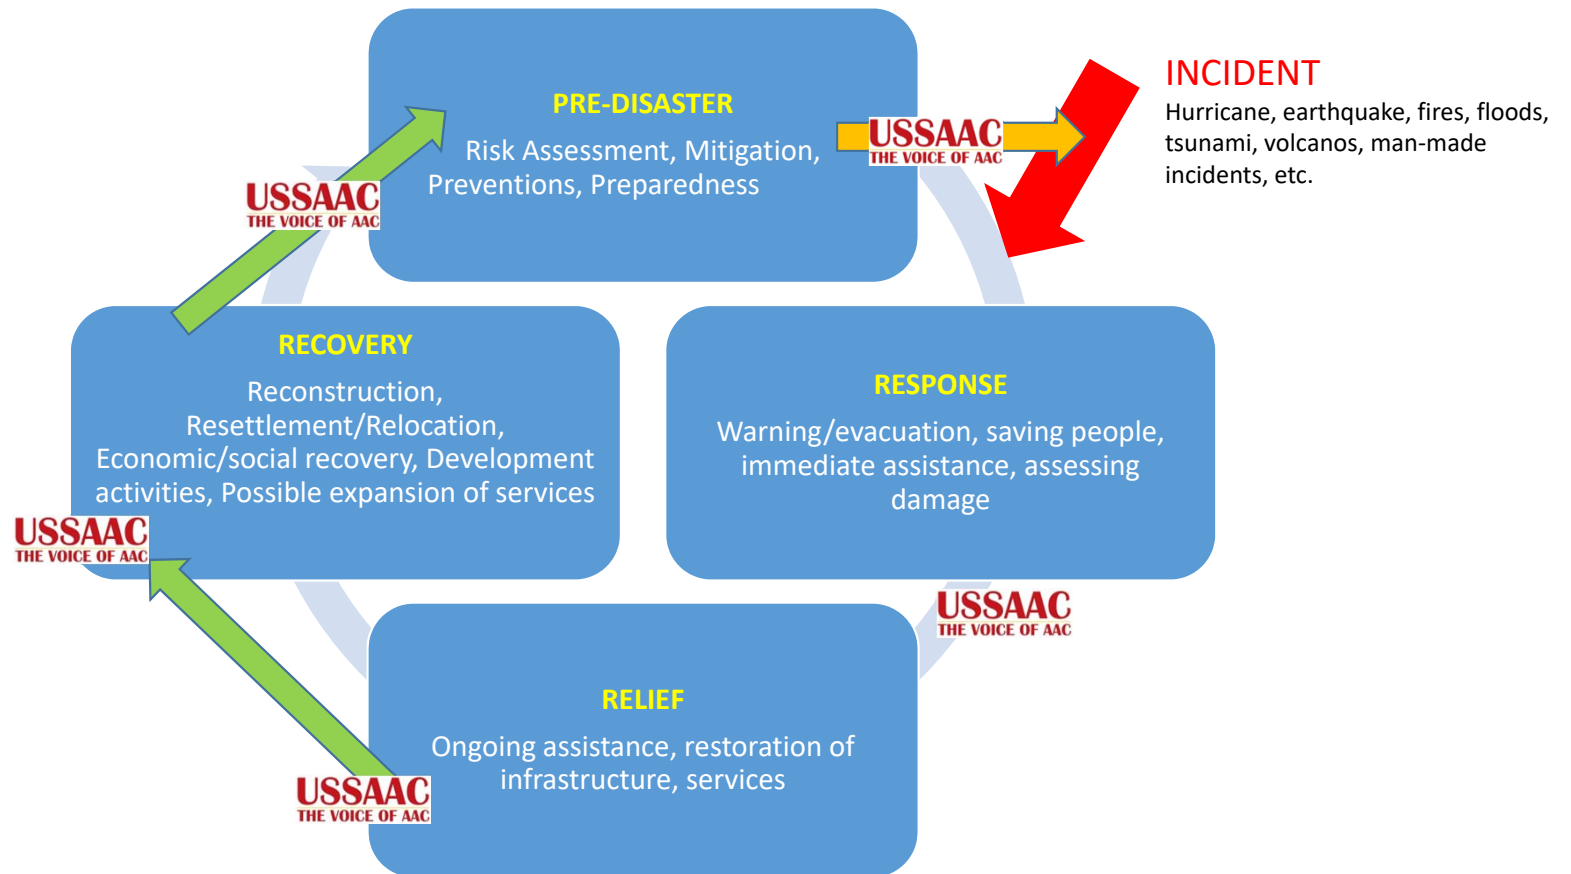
PRE-DISASTER

Risk Assessment, Mitigation, Preventions, Preparedness

USSAAC
THE VOICE OF AAC

INCIDENT
Hurricane, earthquake, fires, floods, tsunami, volcanos, man-made incidents, etc.

USSAAC
THE VOICE OF AAC

RECOVERY

Reconstruction, Resettlement/Relocation, Economic/social recovery, Development activities, Possible expansion of services

RESPONSE

Warning/evacuation, saving people, immediate assistance, assessing damage

USSAAC
THE VOICE OF AAC

USSAAC
THE VOICE OF AAC

RELIEF

Ongoing assistance, restoration of infrastructure, services

USSAAC
THE VOICE OF AAC